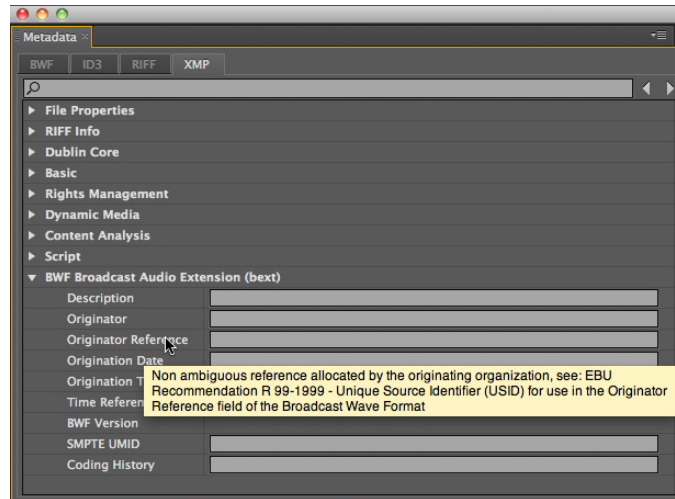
Metadata ×

BWF | ID3 | RIFF | XMP

File Properties
RIFF Info
Dublin Core
Basic
Rights Management
Dynamic Media
Content Analysis
Script
BWF Broadcast Audio Extension (bext)
Description
Originator
Originator Reference
Origination Date
Origination T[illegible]
Time Referen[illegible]
BWF Version
SMPTE UMID
Coding History

Non ambiguous reference allocated by the originating organization, see: EBU Recommendation R 99-1999 - Unique Source Identifier (USID) for use in the Originator Reference field of the Broadcast Wave Format